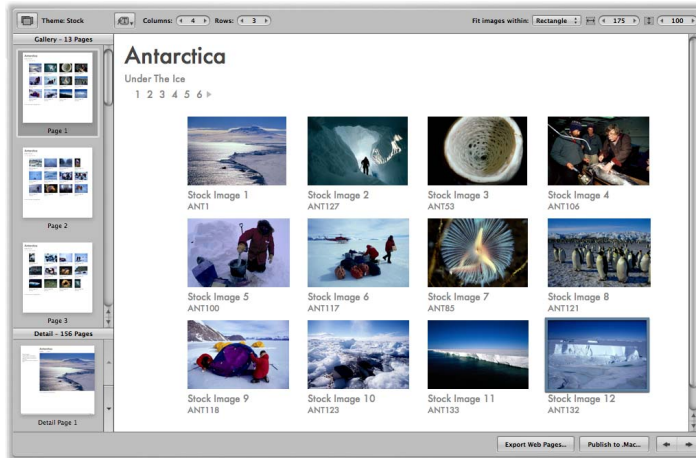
Theme: Stock

Columns: 4 Rows: 3

Fit images within: Rectangle 175 100

Gallery – 13 Pages

Page 1

Page 2

Page 3

Detail – 156 Pages

Detail Page 1

Antarctica

Under The Ice

1 2 3 4 5 6

Stock Image 1
ANT1

Stock Image 2
ANT127

Stock Image 3
ANT53

Stock Image 4
ANT106

Stock Image 5
ANT100

Stock Image 6
ANT117

Stock Image 7
ANT85

Stock Image 8
ANT121

Stock Image 9
ANT118

Stock Image 10
ANT123

Stock Image 11
ANT133

Stock Image 12
ANT132

Export Web Pages...

Publish to .Mac...